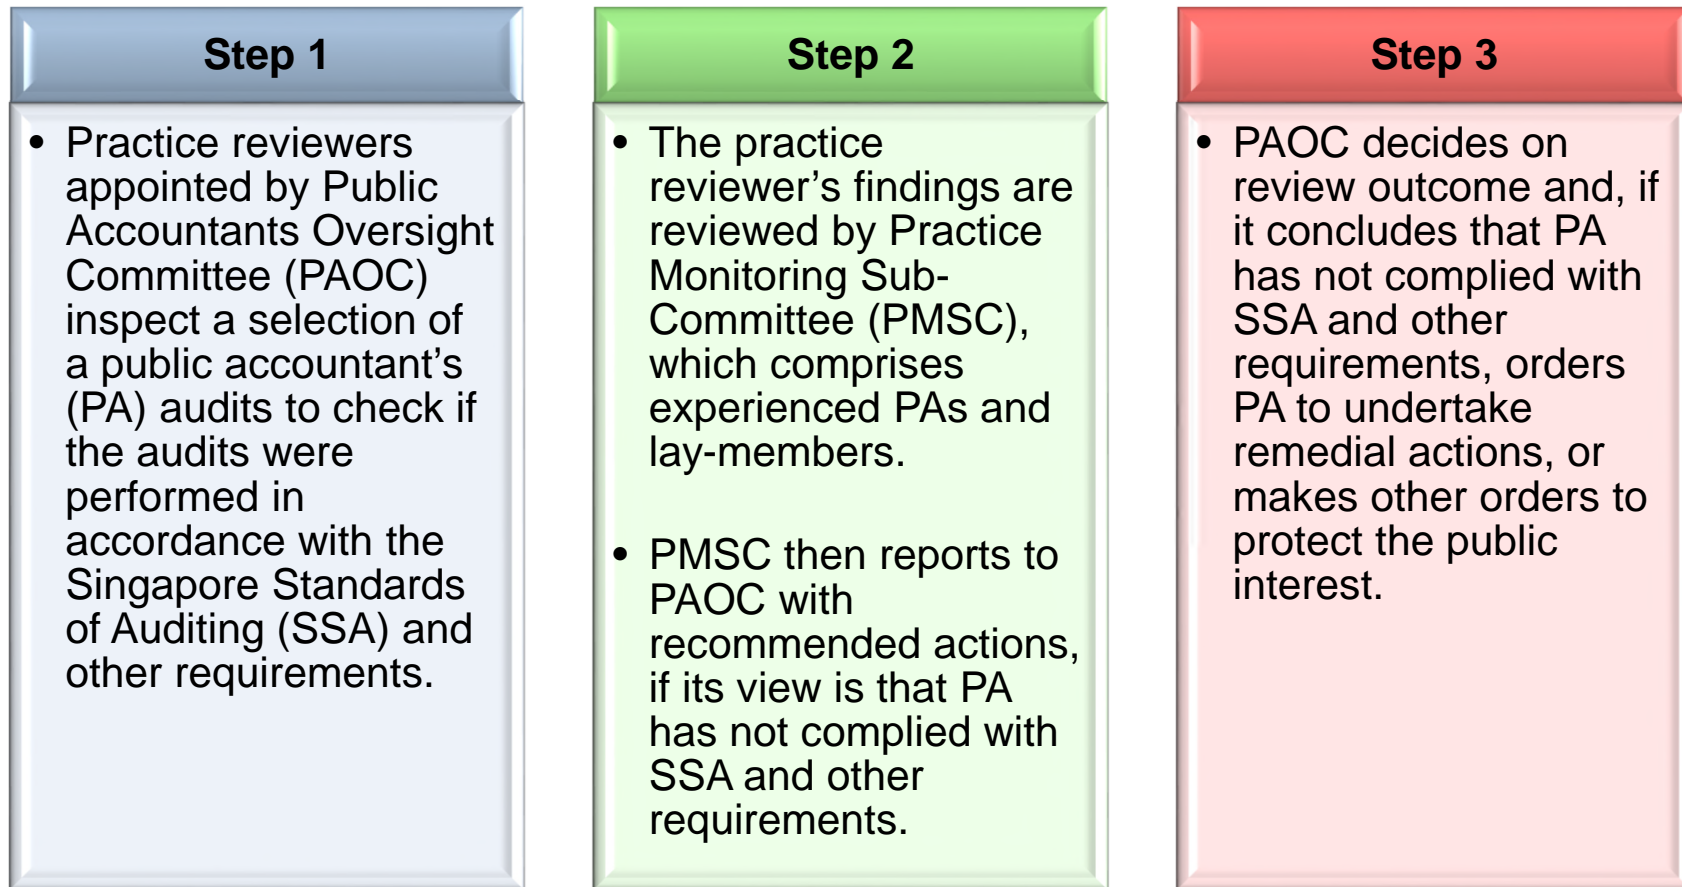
Step 1

- Practice reviewers appointed by Public Accountants Oversight Committee (PAOC) inspect a selection of a public accountant's (PA) audits to check if the audits were performed in accordance with the Singapore Standards of Auditing (SSA) and other requirements.

Step 2

- The practice reviewer's findings are reviewed by Practice Monitoring Sub-Committee (PMSC), which comprises experienced PAs and lay-members.

- PMSC then reports to PAOC with recommended actions, if its view is that PA has not complied with SSA and other requirements.

Step 3

- PAOC decides on review outcome and, if it concludes that PA has not complied with SSA and other requirements, orders PA to undertake remedial actions, or makes other orders to protect the public interest.